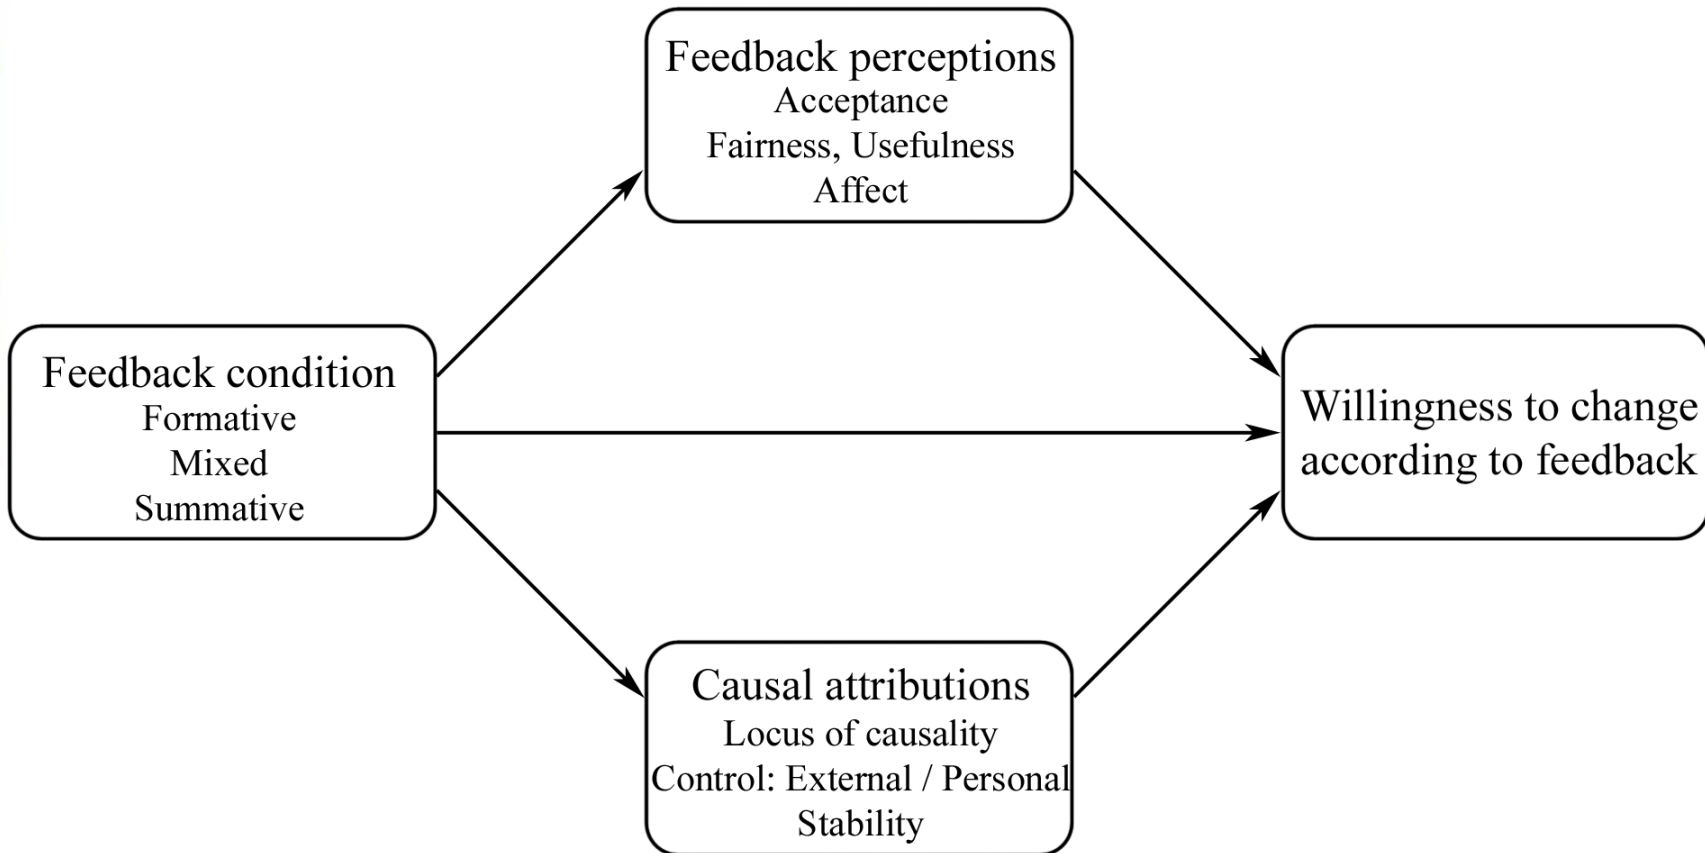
Feedback perceptions
Acceptance
Fairness, Usefulness
Affect

Feedback condition
Formative
Mixed
Summative

Willingness to change according to feedback

Causal attributions
Locus of causality
Control: External / Personal
Stability